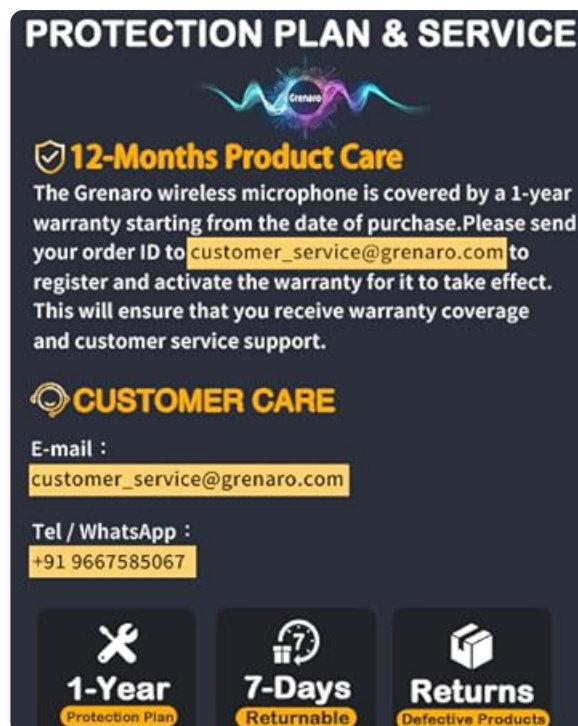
PROTECTION PLAN & SERVICE

Grenaro

12-Months Product Care

The Grenaro wireless microphone is covered by a 1-year warranty starting from the date of purchase.Please send your order ID to customer_service@grenaro.com to register and activate the warranty for it to take effect. This will ensure that you receive warranty coverage and customer service support.

CUSTOMER CARE

E-mail：
customer_service@grenaro.com

Tel / WhatsApp：
+91 9667585067

1-Year
Protection Plan

7
7-Days
Returnable

Returns
Defective Products